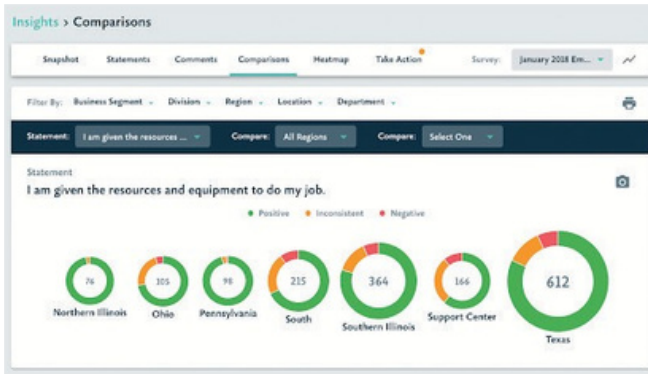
Insights > Comparisons

Snapshot Statements Comments Comparisons Heatmap Take Action Survey: January 2018 Em...

Filter By: Business Segment Division Region Location Department

Statement: I am given the resources ... Compare: All Regions Compare: Select One

Statement
I am given the resources and equipment to do my job.

Positive Inconsistent Negative

76 Northern Illinois
105 Ohio
98 Pennsylvania
215 South
364 Southern Illinois
166 Support Center
612 Texas